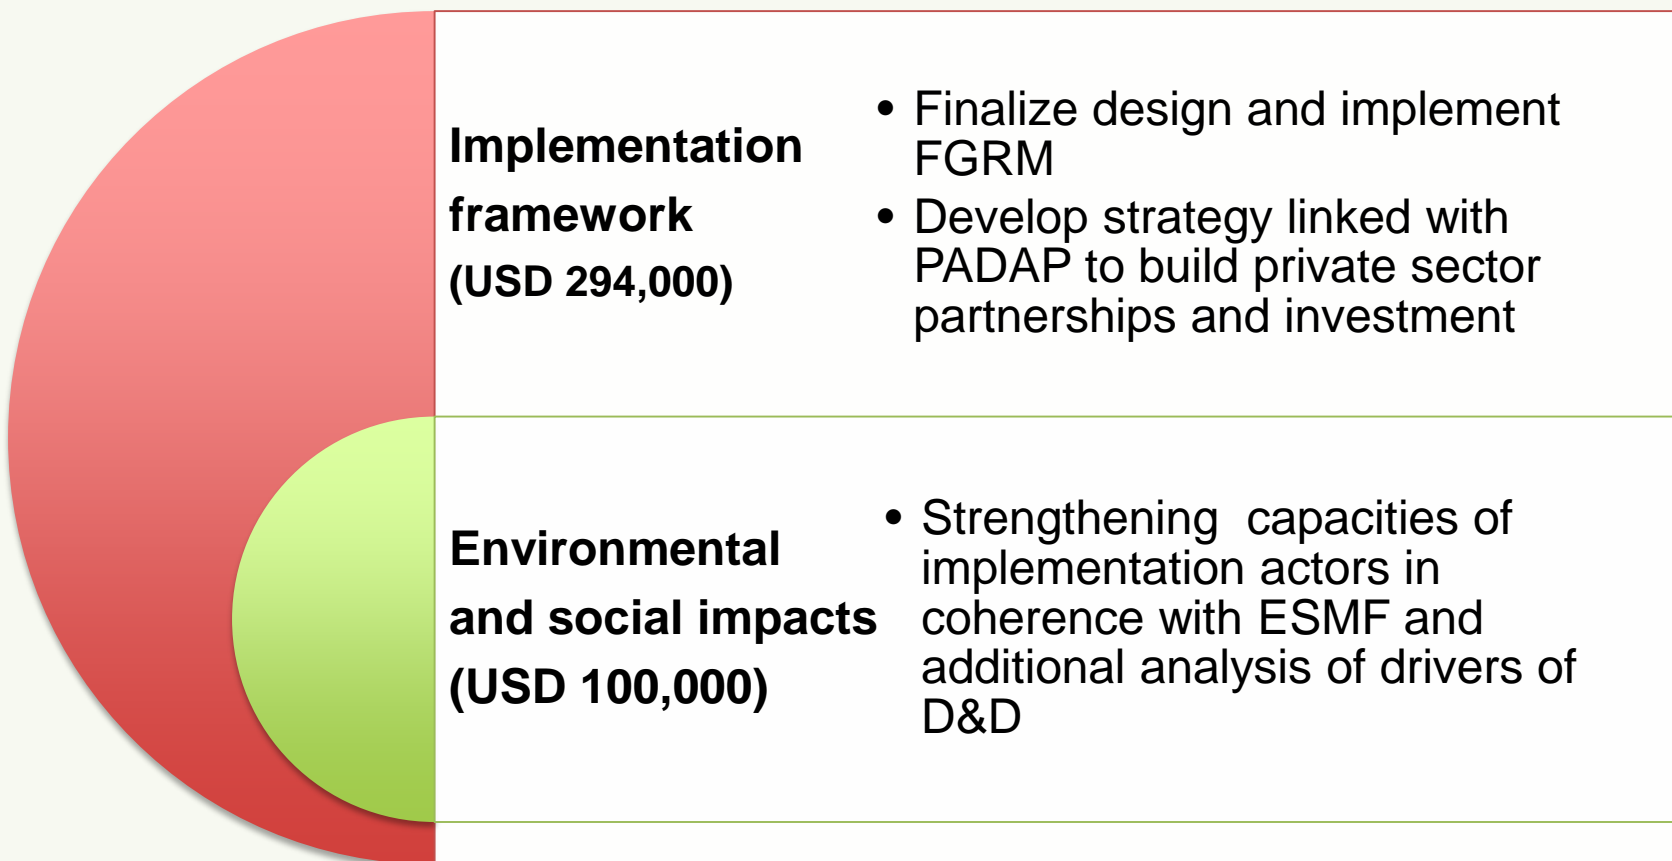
Implementation framework (USD 294,000)

- Finalize design and implement FGRM
- Develop strategy linked with PADAP to build private sector partnerships and investment

Environmental and social impacts (USD 100,000)

- Strengthening capacities of implementation actors in coherence with ESMF and additional analysis of drivers of D&D